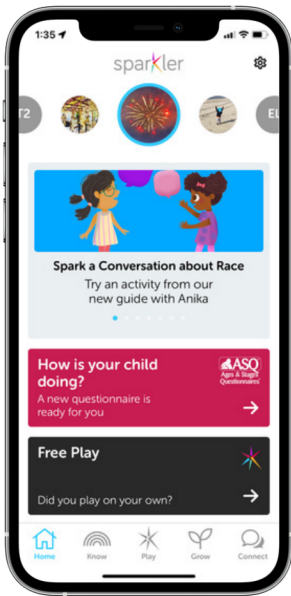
1:35

sparkler

T2

EL

Spark a Conversation about Race

Try an activity from our new guide with Anika

How is your child doing?

A new questionnaire is ready for you

ASQ Ages & Stages Questionnaires

Free Play

Did you play on your own?

Home Know Play Grow Connect